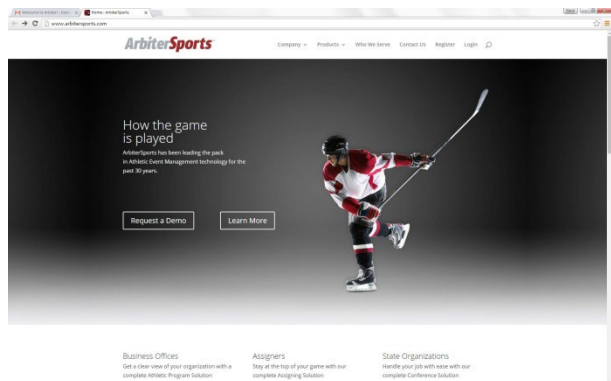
Welcome to Arbiter! - User × Home - ArbiterSports ×

www.arbitersports.com

ArbiterSports

Company ⌄ Products ⌄ Who We Serve Contact Us Register Login

How the game is played

ArbiterSports has been leading the pack in Athletic Event Management technology for the past 30 years.

Request a Demo

Learn More

Business Offices
Get a clear view of your organization with a complete Athletic Program Solution

Assigners
Stay at the top of your game with our complete Assigning Solution

State Organizations
Handle your job with ease with our complete Conference Solution